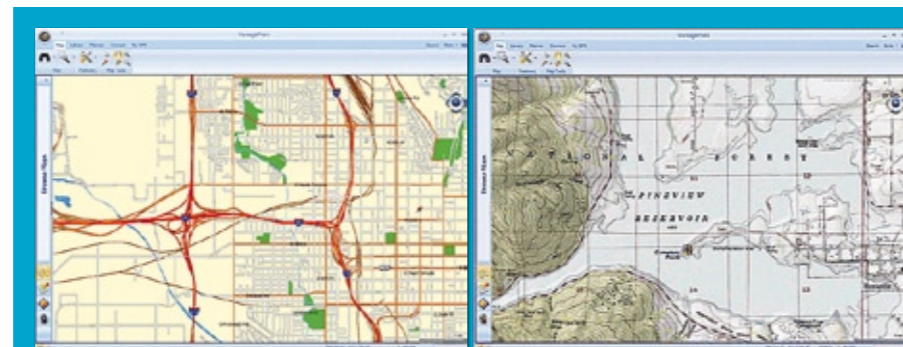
VantagePoint

Map Options Planner Connect My GPS

Map Features Map Tools

Browse Maps

VantagePoint

Map Options Planner Connect My GPS

Map Features Map Tools

Browse Maps

NATIONAL FOREST

PINEVIEW

RESERVOIR